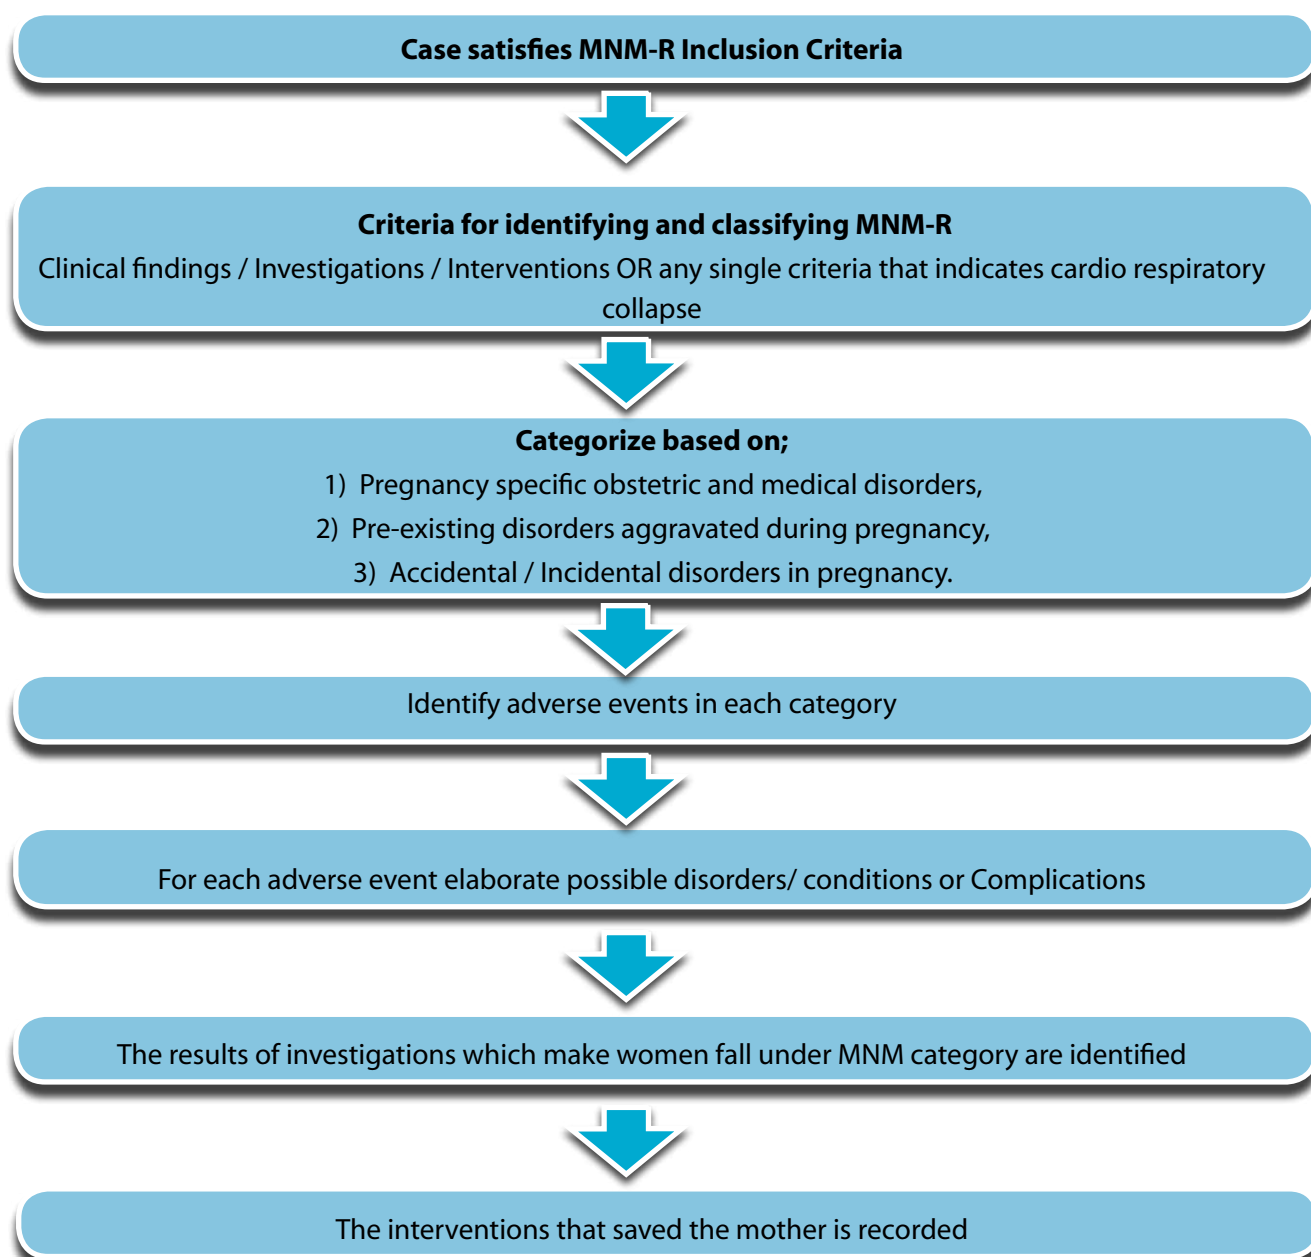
Case satisfies MNM-R Inclusion Criteria

Criteria for identifying and classifying MNM-R

Clinical findings / Investigations / Interventions OR any single criteria that indicates cardio respiratory collapse

Categorize based on;

1) Pregnancy specific obstetric and medical disorders,

2) Pre-existing disorders aggravated during pregnancy,

3) Accidental / Incidental disorders in pregnancy.

Identify adverse events in each category

For each adverse event elaborate possible disorders/ conditions or Complications

The results of investigations which make women fall under MNM category are identified

The interventions that saved the mother is recorded